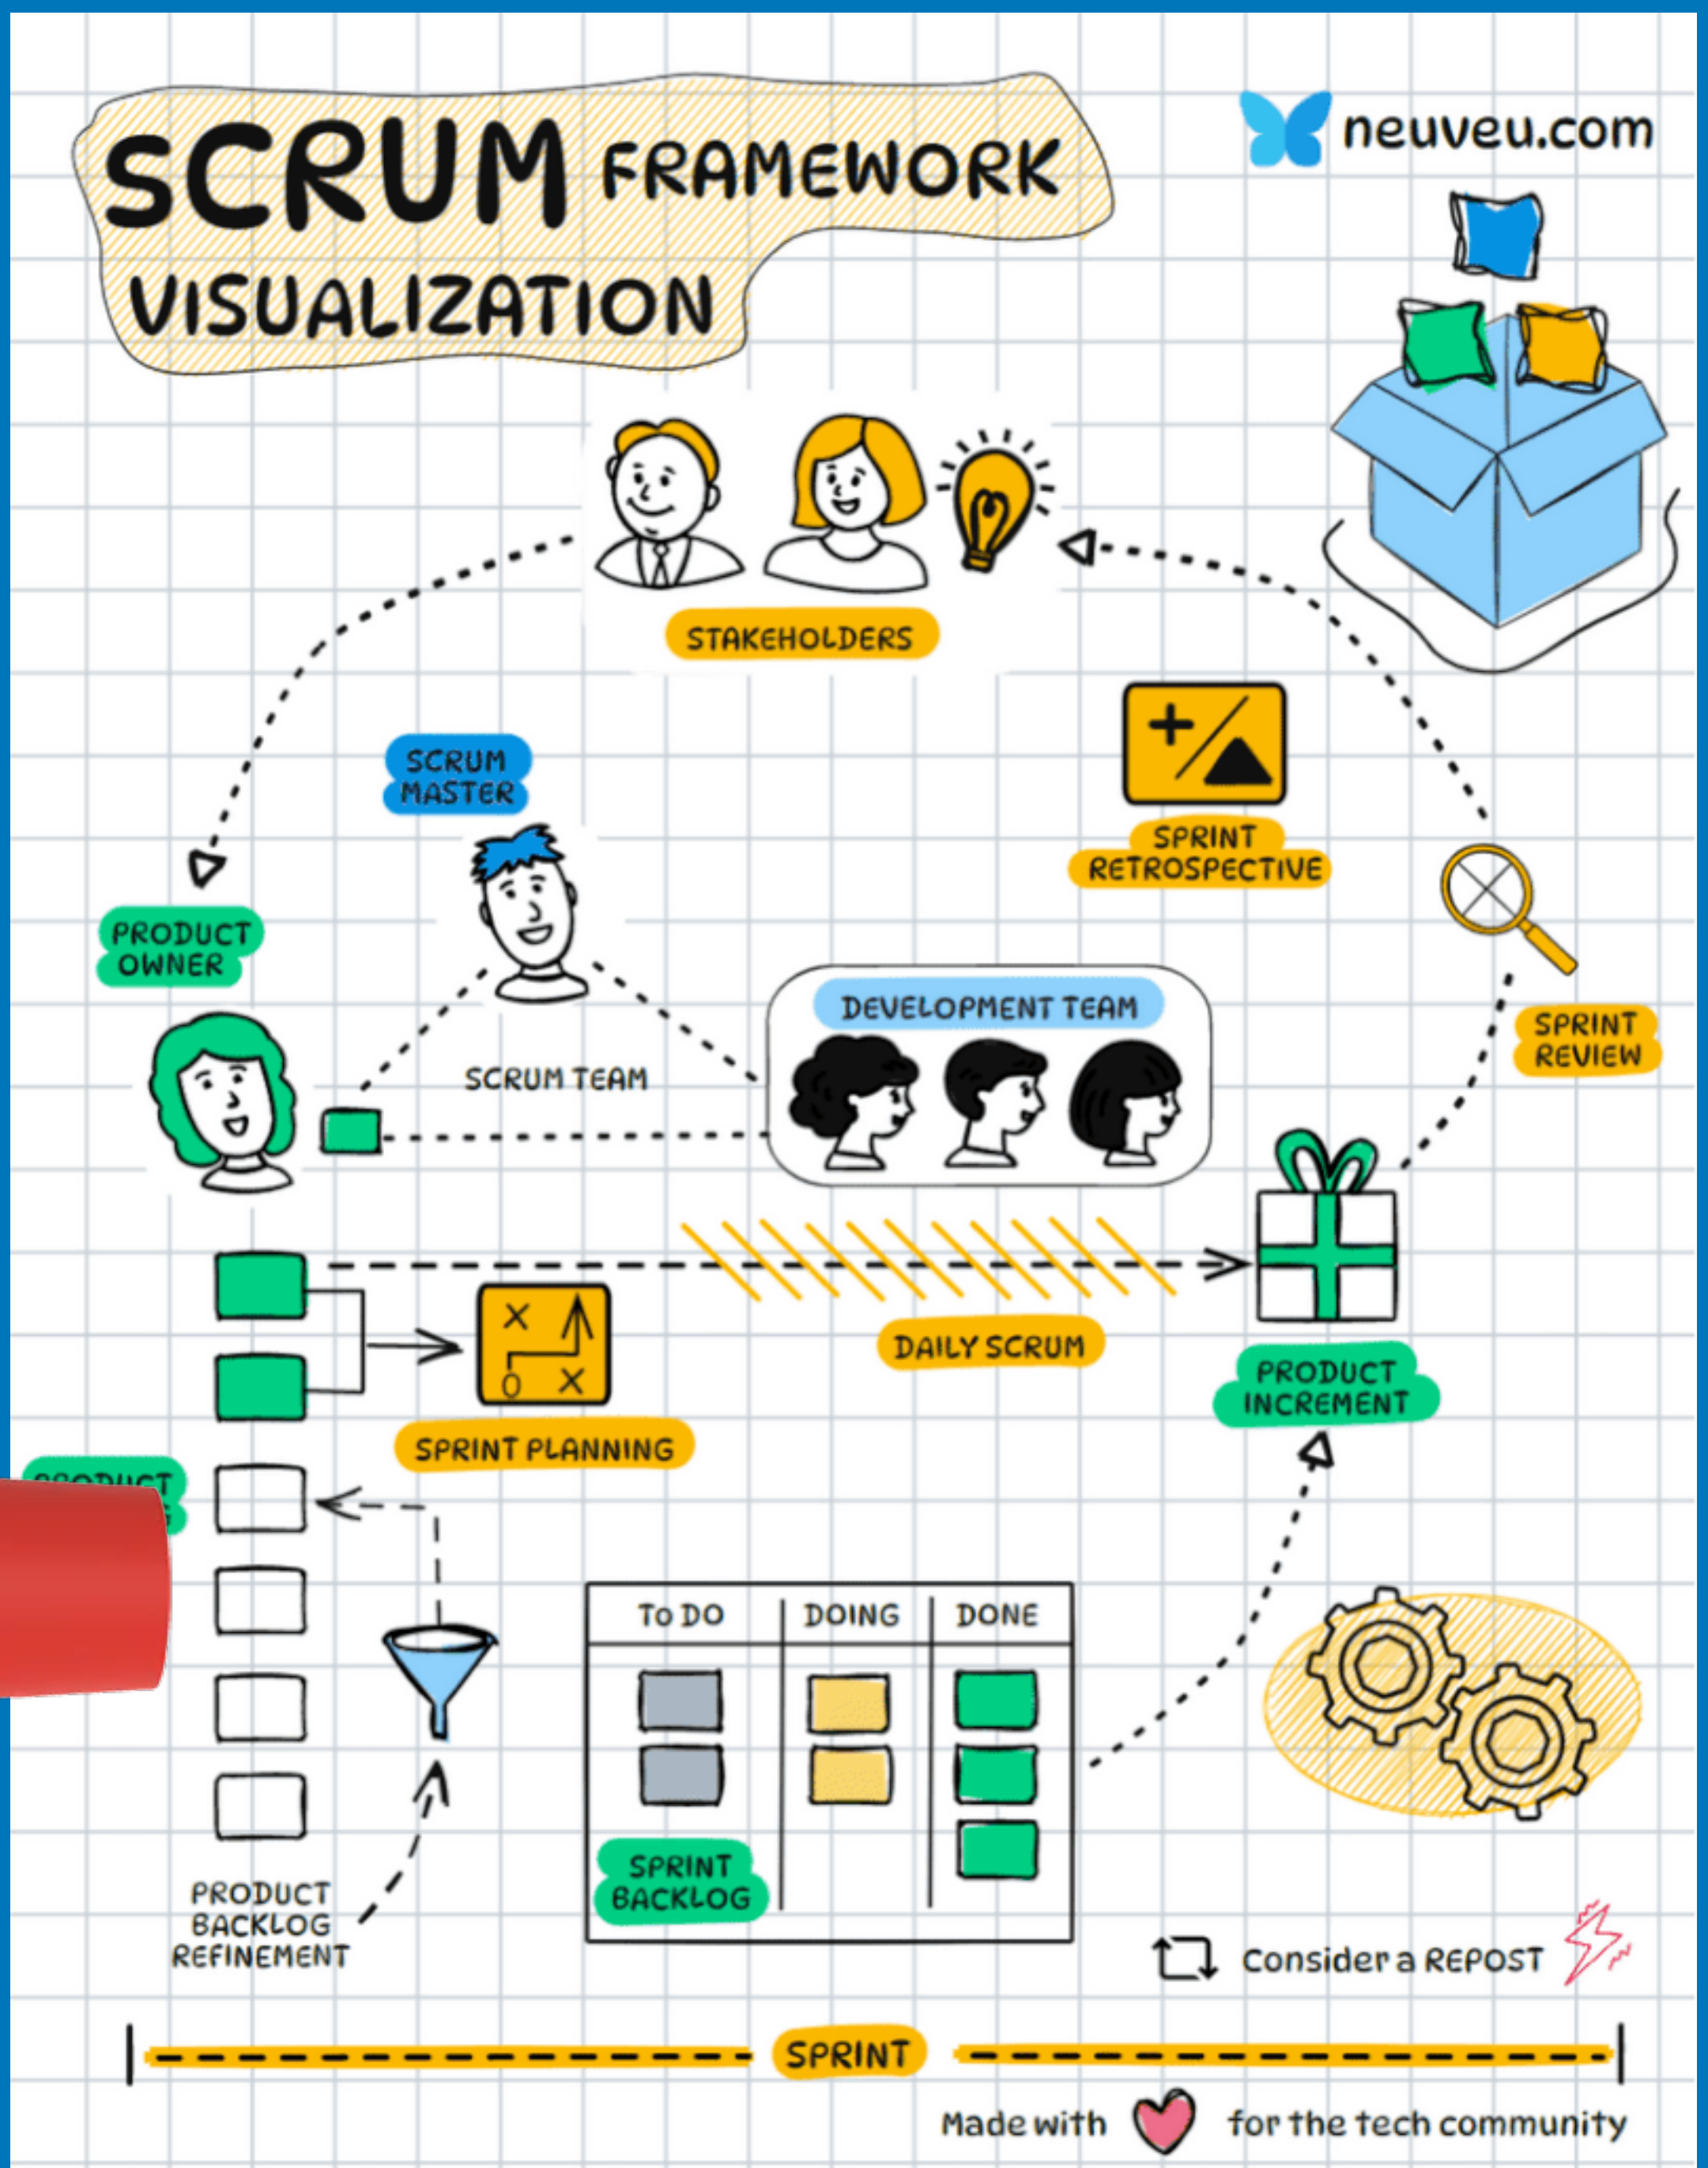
SCRUM FRAMEWORK VISUALIZATION

neuveu.com

STAKEHOLDERS

SCRUM MASTER

SPRINT RETROSPECTIVE

PRODUCT OWNER

SCRUM TEAM

DEVELOPMENT TEAM

SPRINT REVIEW

DAILY SCRUM

SPRINT PLANNING

PRODUCT INCREMENT

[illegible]

| To DO | DOING | DONE |
|---|---|---|

SPRINT BACKLOG

PRODUCT BACKLOG REFINEMENT

Consider a REPOST

SPRINT

Made with for the tech community